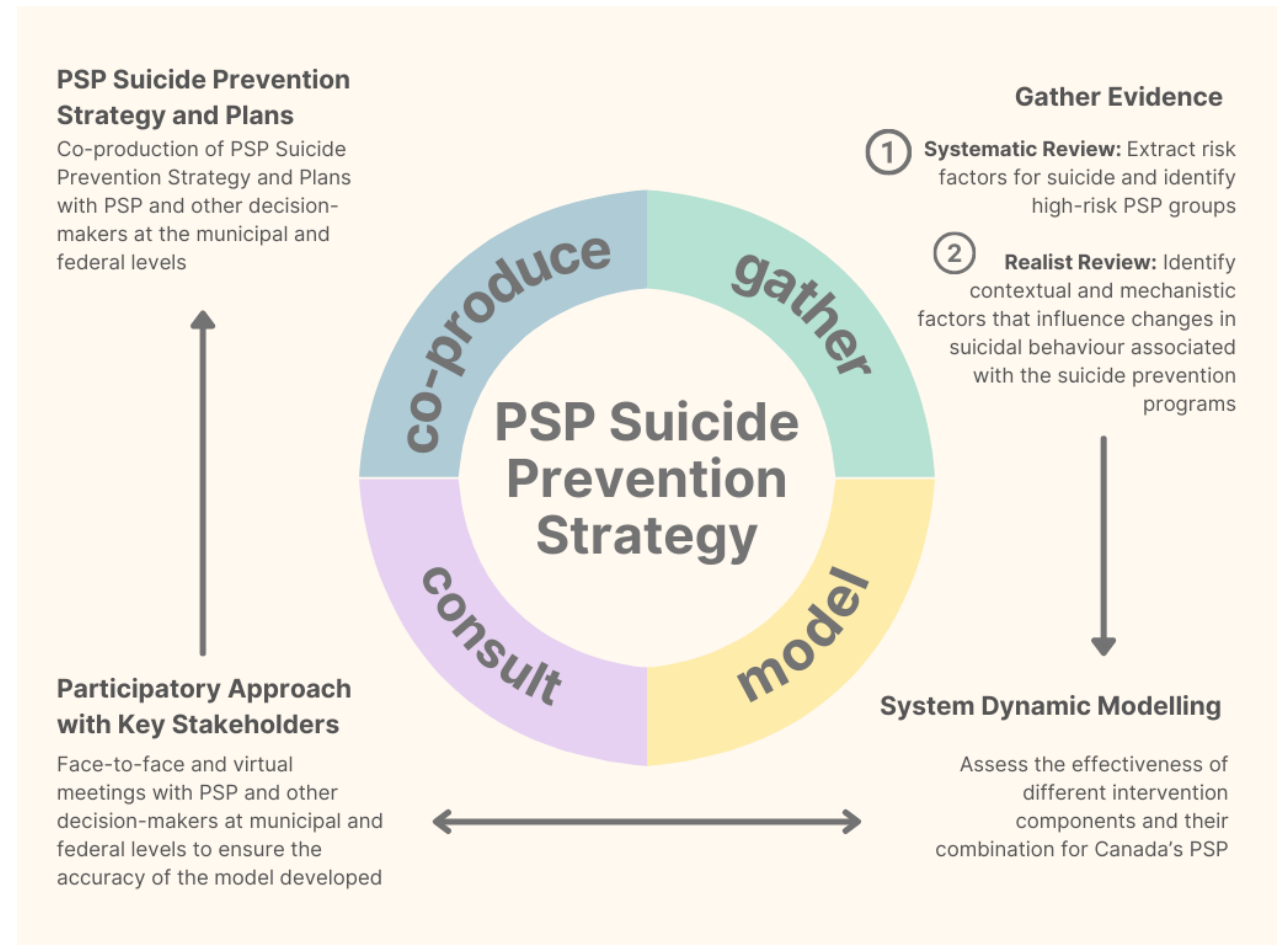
PSP Suicide Prevention Strategy and Plans

Co-production of PSP Suicide Prevention Strategy and Plans with PSP and other decision-makers at the municipal and federal levels

Gather Evidence

1 Systematic Review: Extract risk factors for suicide and identify high-risk PSP groups

2 Realist Review: Identify contextual and mechanistic factors that influence changes in suicidal behaviour associated with the suicide prevention programs

co-produce

gather

PSP Suicide Prevention Strategy

consult

model

Participatory Approach with Key Stakeholders

Face-to-face and virtual meetings with PSP and other decision-makers at municipal and federal levels to ensure the accuracy of the model developed

System Dynamic Modelling

Assess the effectiveness of different intervention components and their combination for Canada's PSP